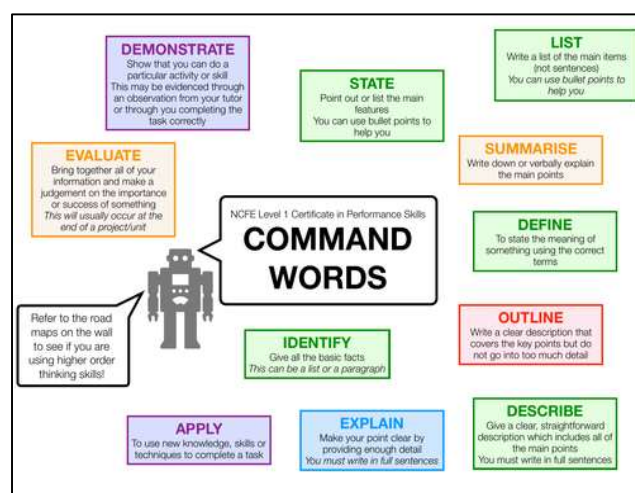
DEMONSTRATE
Show that you can do a particular activity or skill
This may be evidenced through an observation from your tutor or through you completing the task correctly

STATE
Point out or list the main features
You can use bullet points to help you

LIST
Write a list of the main items (not sentences)
You can use bullet points to help you

EVALUATE
Bring together all of your information and make a judgement on the importance or success of something
This will usually occur at the end of a project/unit

SUMMARISE
Write down or verbally explain the main points

NCFE Level 1 Certificate in Performance Skills
COMMAND WORDS

DEFINE
To state the meaning of something using the correct terms

Refer to the road maps on the wall to see if you are using higher order thinking skills!

IDENTIFY
Give all the basic facts
This can be a list or a paragraph

OUTLINE
Write a clear description that covers the key points but do not go into too much detail

APPLY
To use new knowledge, skills or techniques to complete a task

EXPLAIN
Make your point clear by providing enough detail
You must write in full sentences

DESCRIBE
Give a clear, straightforward description which includes all of the main points
You must write in full sentences